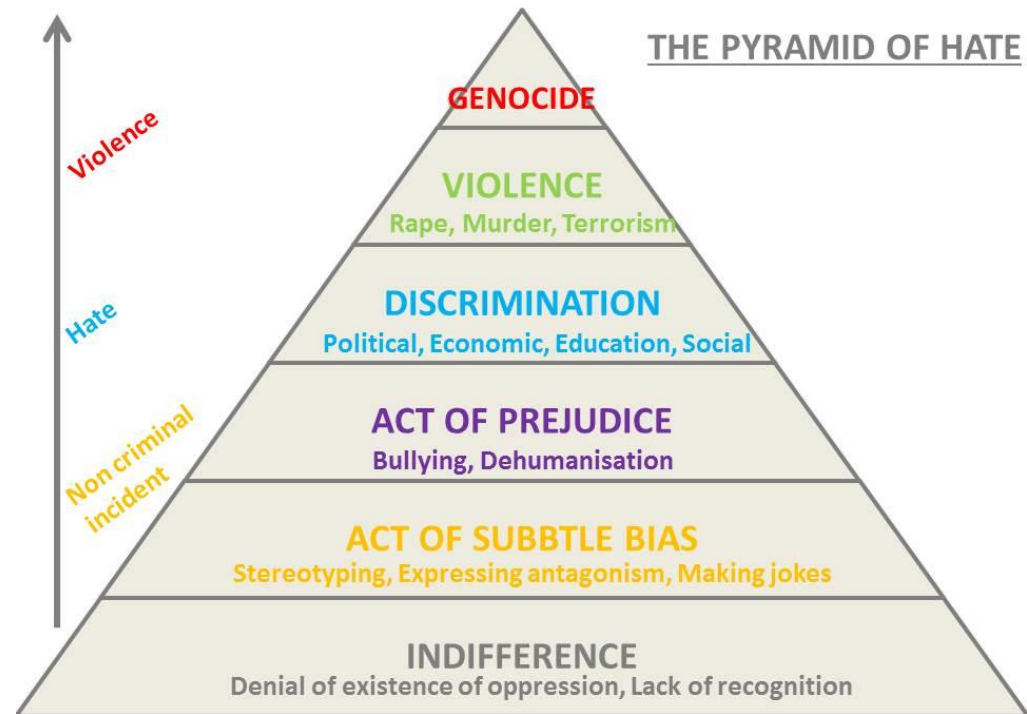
THE PYRAMID OF HATE

Violence

Hate

Non criminal incident

GENOCIDE

VIOLENCE
Rape, Murder, Terrorism

DISCRIMINATION
Political, Economic, Education, Social

ACT OF PREJUDICE
Bullying, Dehumanisation

ACT OF SUBBTLE BIAS
Stereotyping, Expressing antagonism, Making jokes

INDIFFERENCE
Denial of existence of oppression, Lack of recognition